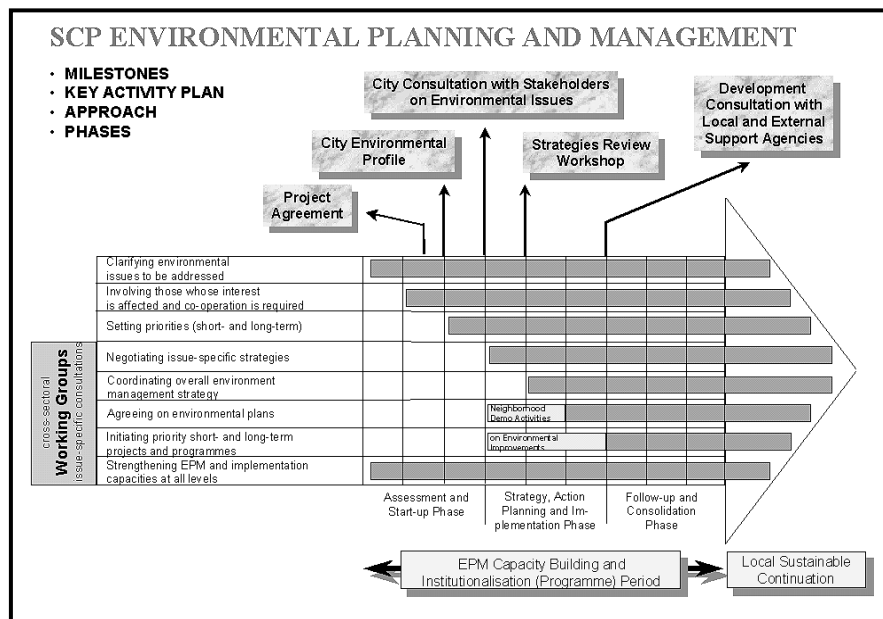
SCP ENVIRONMENTAL PLANNING AND MANAGEMENT

- MILESTONES
- KEY ACTIVITY PLAN
- APPROACH
- PHASES

City Consultation with Stakeholders on Environmental Issues

Development Consultation with Local and External Support Agencies

City Environmental Profile

Strategies Review Workshop

Project Agreement

cross-sectoral
Working Groups
issue-specific consultations

Clarifying environmental issues to be addressed

Involving those whose interest is affected and co-operation is required

Setting priorities (short- and long-term)

Negotiating issue-specific strategies

Coordinating overall environment management strategy

Agreeing on environmental plans

Neighborhood Demo Activities

Initiating priority short- and long-term projects and programmes

on Environmental Improvements

Strengthening EPM and implementation capacities at all levels

Assessment and Start-up Phase

Strategy, Action Planning and Implementation Phase

Follow-up and Consolidation Phase

EPM Capacity Building and Institutionalisation (Programme) Period

Local Sustainable Continuation